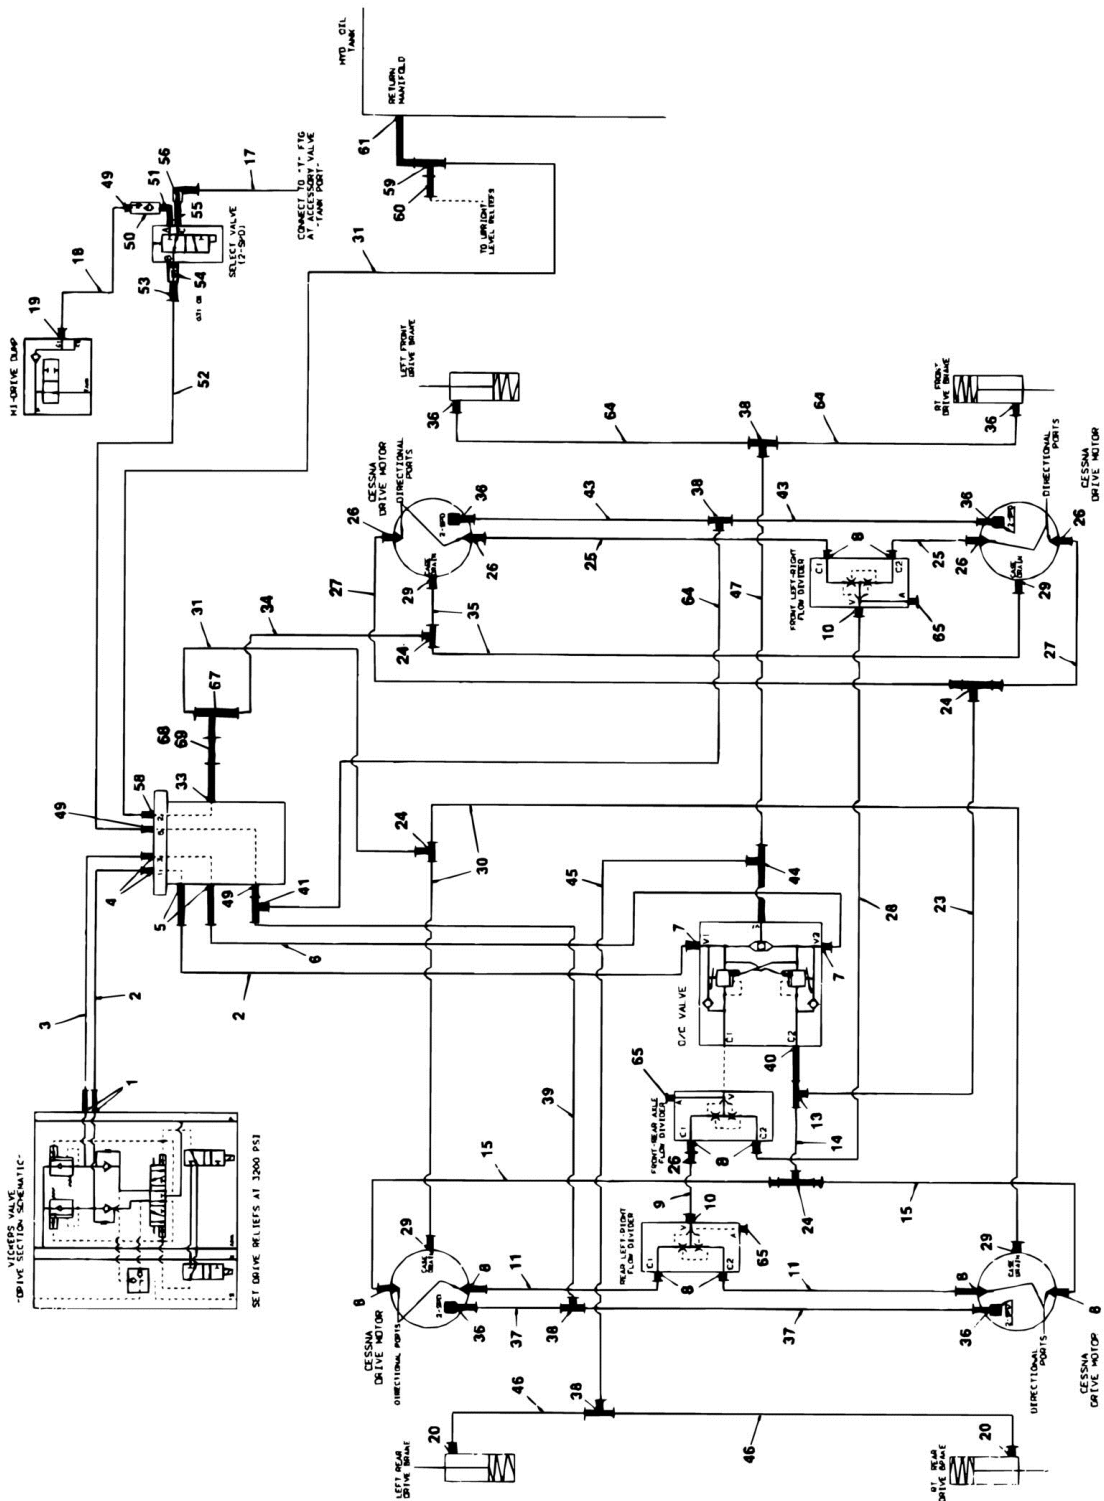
HYD OIL TANK

RETURN MANIFOLD

61
59
60

TO UPRIGHT LEVEL RELIEFS

CONNECT TO "T" FTG AT ACCESSORY VALVE "TANK PORT"

17
56
51
55
49
50
SELECT VALVE (2-SPD)
53
54
18
19
HI-DRIVE DUMP
52
31

LEFT FRONT DRIVE BRAKE
36
64
38
64
RT FRONT DRIVE BRAKE
36

CESSNA DRIVE MOTOR
DIRECTIONAL PORTS
26
36
43
38
43
36
DIRECTIONAL PORTS
CESSNA DRIVE MOTOR
26
26
25
8
25
26
C1
C2
FRONT LEFT-RIGHT FLOW DIVIDER
29
29
27
35
64
47
10
65
24
34
31
27
24
67
68
69
58
33
49
4
24
30
44
45
28
23
5
49
41
7
V1
V2
7
6
2
C/C VALVE
C1
C2
3
2
40
13
65
FRONT-REAR AXLE FLOW DIVIDER
C1
C2
39
14
8
26
1
VICKERS VALVE -DRIVE SECTION SCHEMATIC-
15
15
9
10
24
29
REAR LEFT-RIGHT FLOW DIVIDER
29
C1
C2
65
SET DRIVE RELIEFS AT 3200 PSI
8
8
11
8
8
11
2-SPD
37
38
37
8
36
36
CESSNA DRIVE MOTOR
DIRECTIONAL PORTS
DIRECTIONAL PORTS
CESSNA DRIVE MOTOR
46
38
46
20
20
LEFT REAR DRIVE BRAKE
RT REAR DRIVE BRAKE